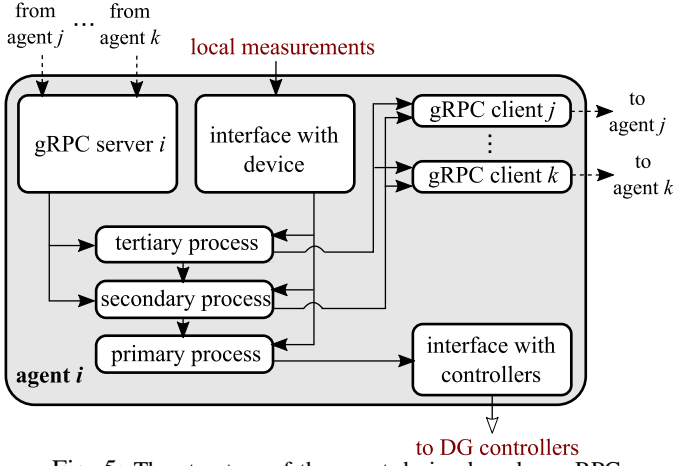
from agent $j$

...

from agent $k$

local measurements

gRPC server $i$

interface with device

gRPC client $j$

⋮

gRPC client $k$

to agent $j$

to agent $k$

tertiary process

secondary process

primary process

interface with controllers

agent $i$

to DG controllers

Fig. 5: The structure of the agent designed on the gRPC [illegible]